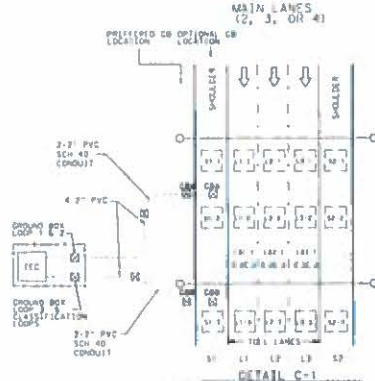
MAIN LANES
(2, 3, OR 4)

PREFERRED CB LOCATION

OPTIONAL CB LOCATION

SHOULDER

SHOULDER

2-3" PVC SCH 40 CONDUIT

4-3" PVC

GROUND BOX LOOP 1 & 2

TEC

GROUND BOX LOOP CLASSIFICATION LOOPS

2-3" PVC SCH 40 CONDUIT

TOLL LANES

S1 L1 L2 L3 S2

DETAIL C-1